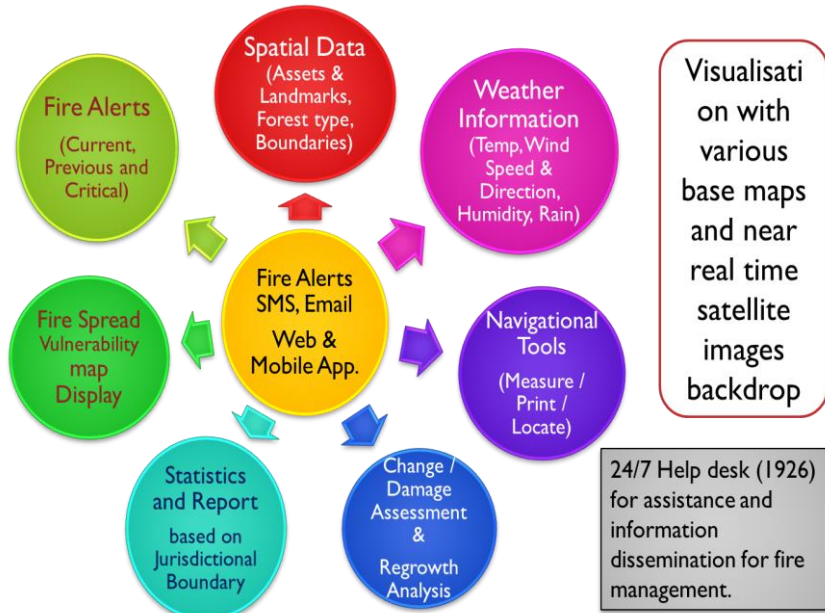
Spatial Data
(Assets & Landmarks, Forest type, Boundaries)

Fire Alerts
(Current, Previous and Critical)

Weather Information
(Temp, Wind Speed & Direction, Humidity, Rain)

Visualisati on with various base maps and near real time satellite images backdrop

Fire Alerts SMS, Email
Web & Mobile App.

Fire Spread Vulnerability map Display

Navigational Tools
(Measure / Print / Locate)

Statistics and Report
based on Jurisdictional Boundary

Change / Damage Assessment & Regrowth Analysis

24/7 Help desk (1926) for assistance and information dissemination for fire management.